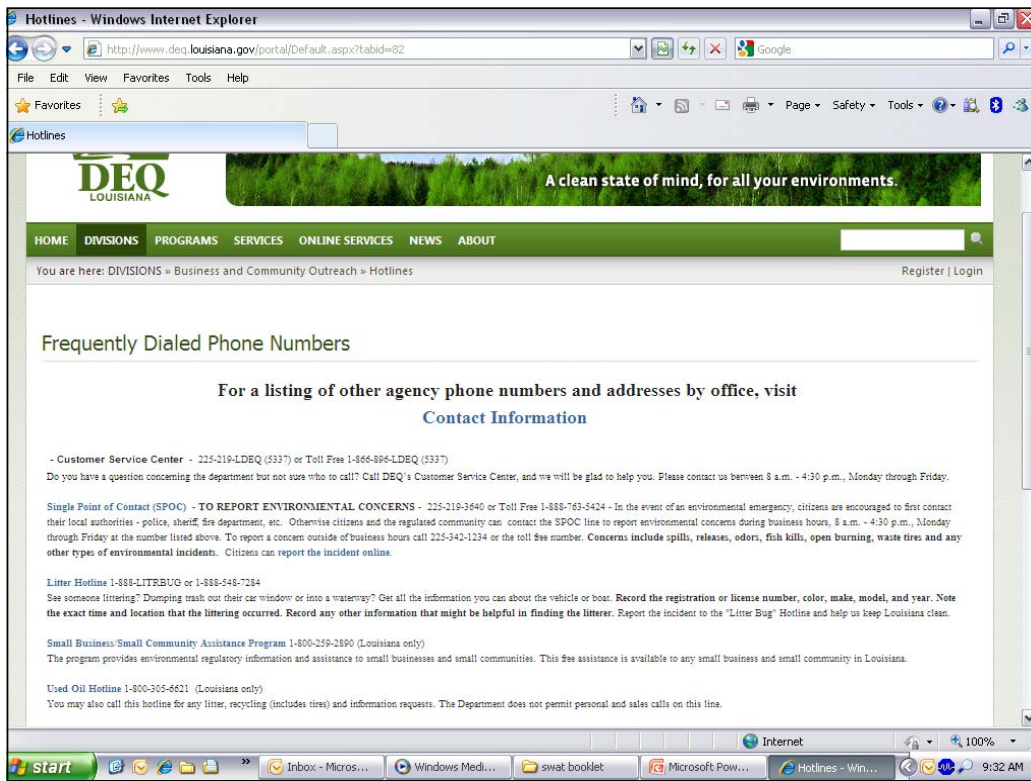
Hotlines - Windows Internet Explorer

http://www.deq.louisiana.gov/portal/Default.aspx?tabid=82

Google

File Edit View Favorites Tools Help

Favorites

Page ▾ Safety ▾ Tools ▾

Hotlines

DEQ LOUISIANA

A clean state of mind, for all your environments.

HOME DIVISIONS PROGRAMS SERVICES ONLINE SERVICES NEWS ABOUT

You are here: DIVISIONS » Business and Community Outreach » Hotlines

Register | Login

Frequently Dialed Phone Numbers

For a listing of other agency phone numbers and addresses by office, visit

Contact Information

- Customer Service Center - 225-219-LDEQ (5337) or Toll Free 1-866-896-LDEQ (5337)
Do you have a question concerning the department but not sure who to call? Call DEQ's Customer Service Center, and we will be glad to help you. Please contact us between 8 a.m. - 4:30 p.m., Monday through Friday.

Single Point of Contact (SPOC) - TO REPORT ENVIRONMENTAL CONCERNS - 225-219-3640 or Toll Free 1-888-763-5424 - In the event of an environmental emergency, citizens are encouraged to first contact their local authorities - police, sheriff, fire department, etc. Otherwise citizens and the regulated community can contact the SPOC line to report environmental concerns during business hours, 8 a.m. - 4:30 p.m., Monday through Friday at the number listed above. To report a concern outside of business hours call 225-342-1234 or the toll free number. Concerns include spills, releases, odors, fish kills, open burning, waste tires and any other types of environmental incidents. Citizens can report the incident online.

Litter Hotline 1-888-LITRBUG or 1-888-548-7284
See someone littering? Dumping trash out their car window or into a waterway? Get all the information you can about the vehicle or boat. Record the registration or license number, color, make, model, and year. Note the exact time and location that the littering occurred. Record any other information that might be helpful in finding the litterer. Report the incident to the "Litter Bug" Hotline and help us keep Louisiana clean.

Small Business/Small Community Assistance Program 1-800-259-2890 (Louisiana only)
The program provides environmental regulatory information and assistance to small businesses and small communities. This free assistance is available to any small business and small community in Louisiana.

Used Oil Hotline 1-800-305-6621 (Louisiana only)
You may also call this hotline for any litter, recycling (includes tires) and information requests. The Department does not permit personal and sales calls on this line.

Internet 100%

start Inbox - Micros... Windows Medi... swat booklet Microsoft Pow... Hotlines - Win... 9:32 AM